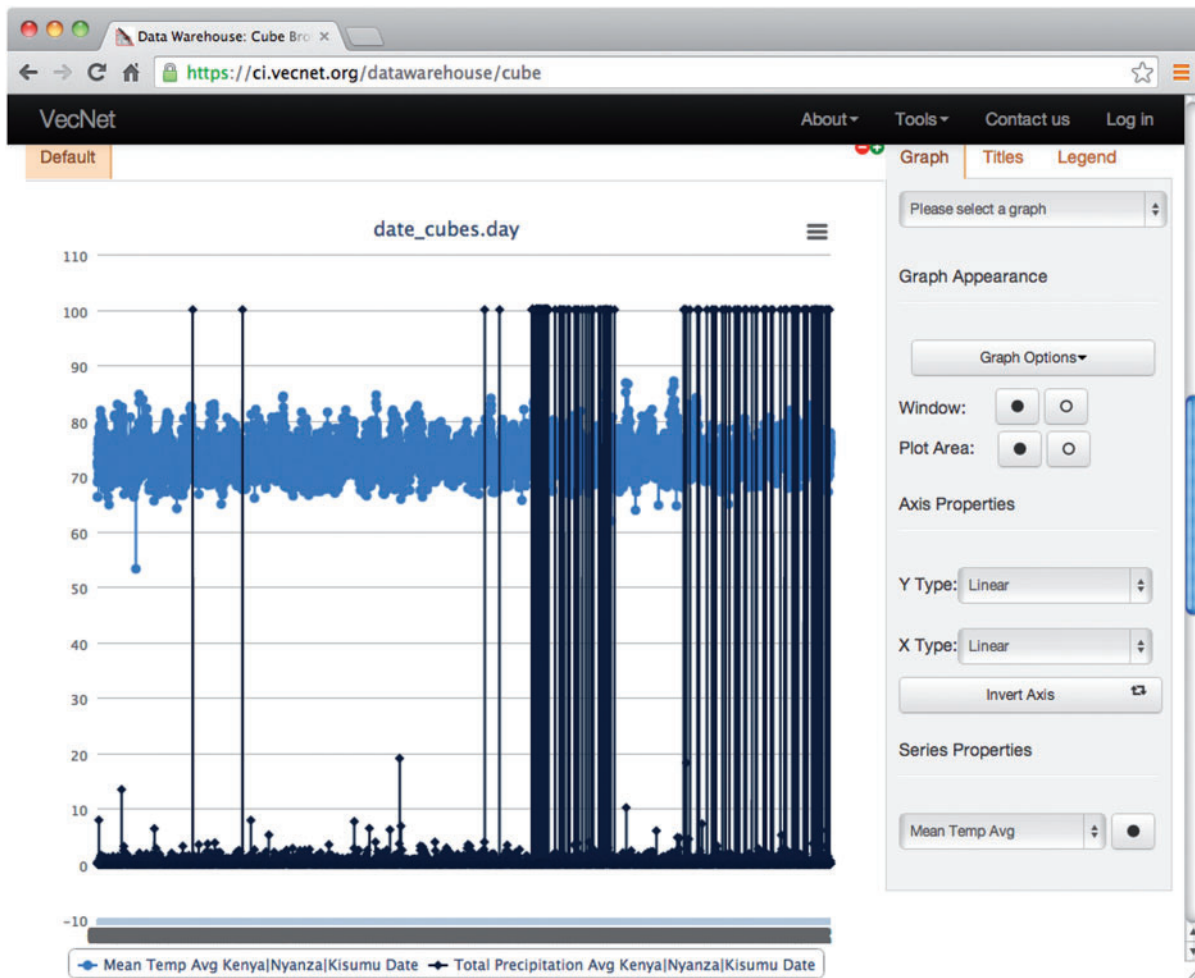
Data Warehouse: Cube Bro ×

https://ci.vecnet.org/datawarehouse/cube

VecNet

About▾ Tools▾ Contact us Log in

Default

Graph Titles Legend

Please select a graph

Graph Appearance

Graph Options▾

Window:

Plot Area:

Axis Properties

Y Type: Linear

X Type: Linear

Invert Axis

Series Properties

Mean Temp Avg

date_cubes.day

110
100
90
80
70
60
50
40
30
20
10
0
−10

Mean Temp Avg Kenya|Nyanza|Kisumu Date Total Precipitation Avg Kenya|Nyanza|Kisumu Date